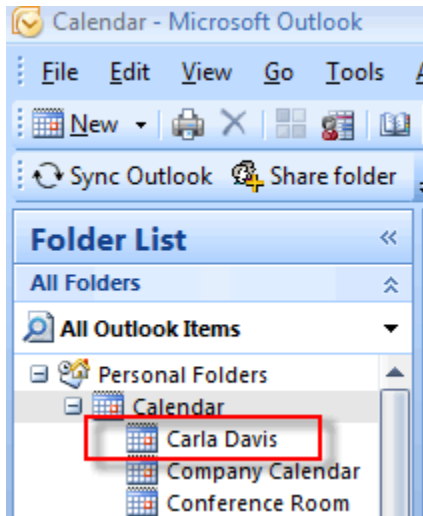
Calendar - Microsoft Outlook

File Edit View Go Tools

New

Sync Outlook Share folder

Folder List

All Folders

All Outlook Items

Personal Folders

Calendar

Carla Davis

Company Calendar

Conference Room